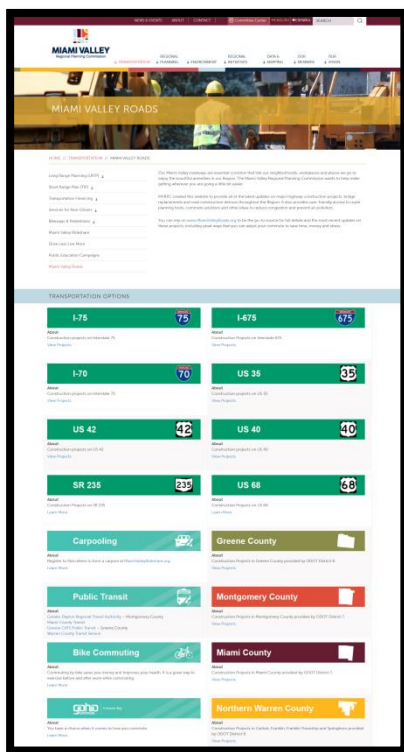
NEWS & EVENTS ABOUT CONTACT SEARCH

MIAMI VALLEY
Regional Planning Commission

TRANSPORTATION PLANNING ENVIRONMENT REGIONAL INITIATIVES DATA & MAPPING OUR MEMBERS RPM VISION

MIAMI VALLEY ROADS

HOME // TRANSPORTATION // MIAMI VALLEY ROADS

Long Range Planning (LRTP)
Short Range Plan (TIP)
Transportation Financing
Services for Non-Drivers
Bikeways & Pedestrians
Miami Valley Rideshare
Drive Less Live More
Public Education Campaigns
Miami Valley Roads

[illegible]

TRANSPORTATION OPTIONS

I-75 75
About
Construction projects on Interstate 75
View Projects

I-675 675
About
Construction Projects on Interstate 675
View Projects

I-70 70
About
Construction projects on Interstate 70
View Projects

US 35 35
About
Construction Projects on US 35
View Projects

US 42 42
About
Construction projects on US 42
View Projects

US 40 40
About
Construction Projects on US 40
View Projects

SR 235 235
About
Construction Projects on SR 235
Learn More

US 68 68
About
Construction Projects on US 68
View Projects

Carpooling
About
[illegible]
Learn More

Greene County
About
Construction Projects in Greene County provided by ODOT District 8
View Projects

Public Transit
About
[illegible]

Montgomery County
About
Construction Projects in Montgomery County provided by ODOT District 7
View Projects

Bike Commuting
About
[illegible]
Learn More

Miami County
About
Construction Projects in Miami County provided by ODOT District 7
View Projects

gohio
About
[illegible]
Learn More

Northern Warren County
About
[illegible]
View Projects